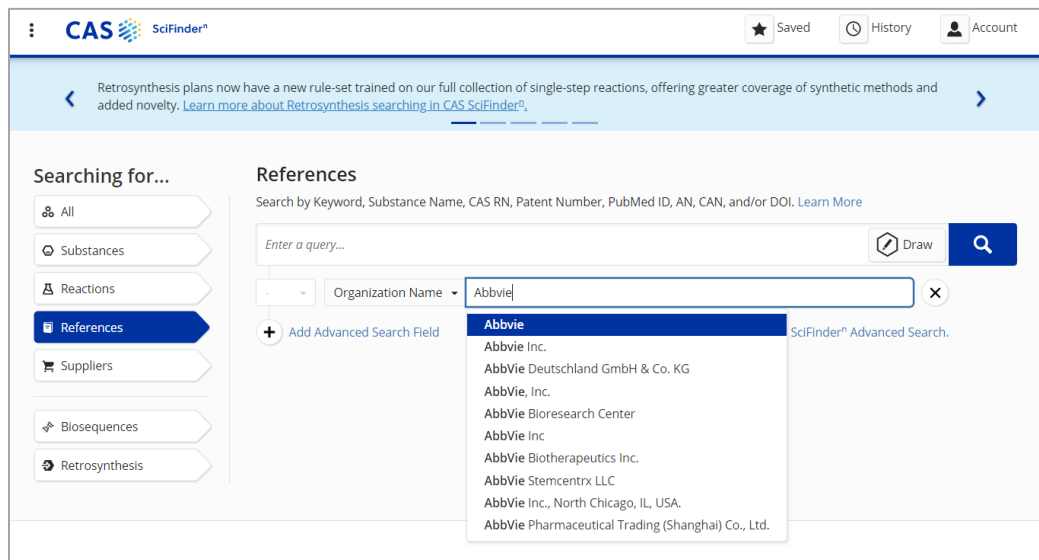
CAS SciFinder$^n$

Saved History Account

Retrosynthesis plans now have a new rule-set trained on our full collection of single-step reactions, offering greater coverage of synthetic methods and added novelty. Learn more about Retrosynthesis searching in CAS SciFinder$^n$.

Searching for...

All
Substances
Reactions
References
Suppliers
Biosequences
Retrosynthesis

References

Search by Keyword, Substance Name, CAS RN, Patent Number, PubMed ID, AN, CAN, and/or DOI. Learn More

Enter a query...

Draw

-

Organization Name

Abbvie

Add Advanced Search Field

SciFinder$^n$ Advanced Search.

Abbvie
Abbvie Inc.
AbbVie Deutschland GmbH & Co. KG
AbbVie, Inc.
AbbVie Bioresearch Center
AbbVie Inc
AbbVie Biotherapeutics Inc.
AbbVie Stemcentrx LLC
AbbVie Inc., North Chicago, IL, USA.
AbbVie Pharmaceutical Trading (Shanghai) Co., Ltd.